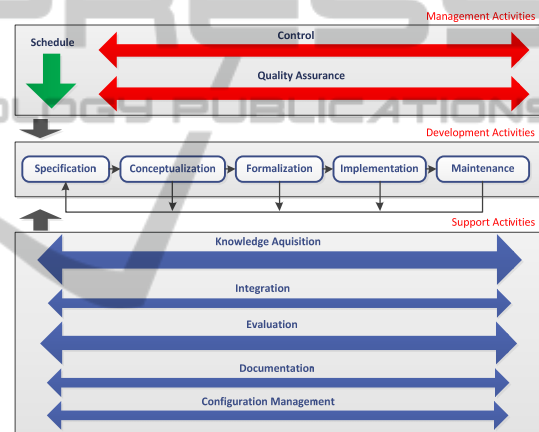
Management Activities

Schedule

Control

Quality Assurance

Development Activities

Specification

Conceptualization

Formalization

Implementation

Maintenance

Support Activities

Knowledge Aquisition

Integration

Evaluation

Documentation

Configuration Management